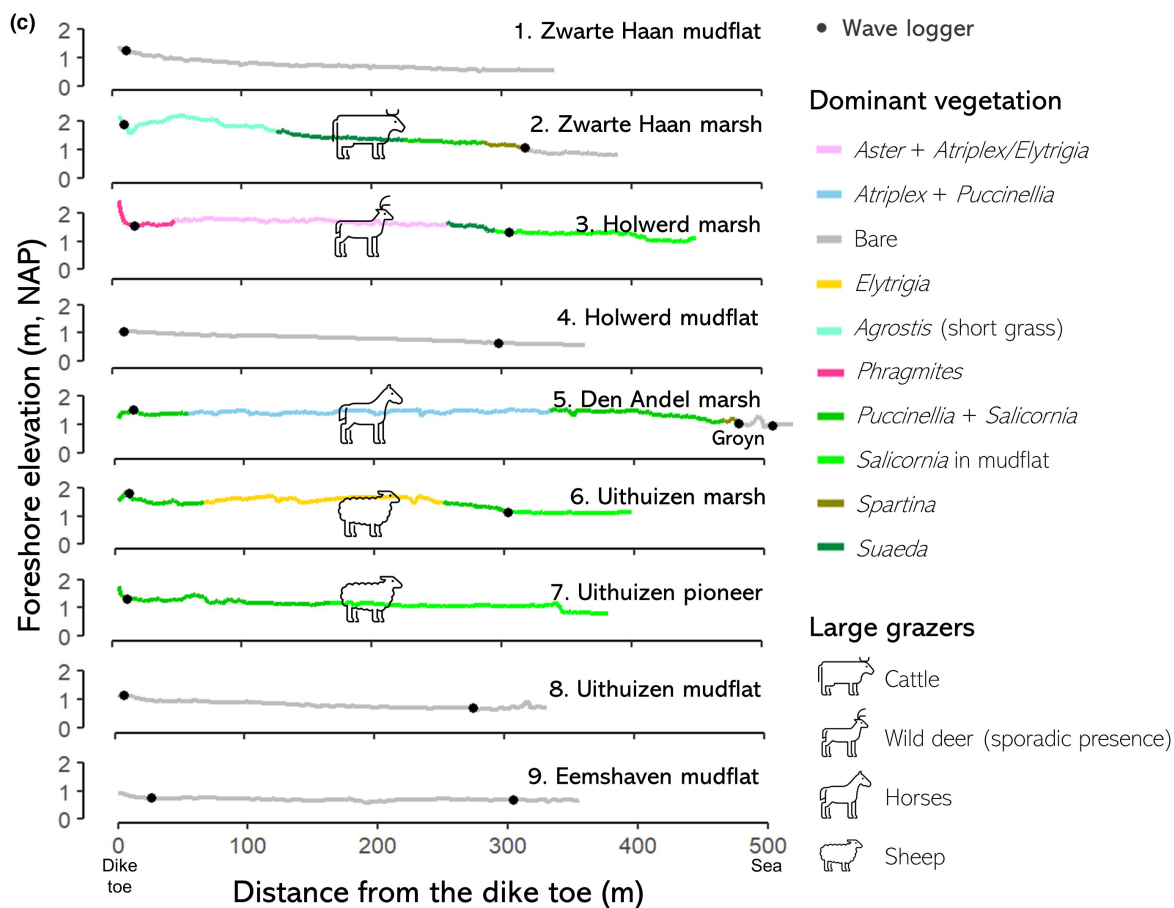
(c)

Foreshore elevation (m, NAP)

2
1
0
1. Zwarte Haan mudflat

2
1
0
2. Zwarte Haan marsh

2
1
0
3. Holwerd marsh

2
1
0
4. Holwerd mudflat

2
1
0
5. Den Andel marsh
Groyn

2
1
0
6. Uithuizen marsh

2
1
0
7. Uithuizen pioneer

2
1
0
8. Uithuizen mudflat

2
1
0
9. Eemshaven mudflat

0 100 200 300 400 500
Dike toe
Sea

Distance from the dike toe (m)

Wave logger

Dominant vegetation
Aster + Atriplex/Elytrigia
Atriplex + Puccinellia
Bare
Elytrigia
Agrostis (short grass)
Phragmites
Puccinellia + Salicornia
Salicornia in mudflat
Spartina
Suaeda

Large grazers
Cattle
Wild deer (sporadic presence)
Horses
Sheep